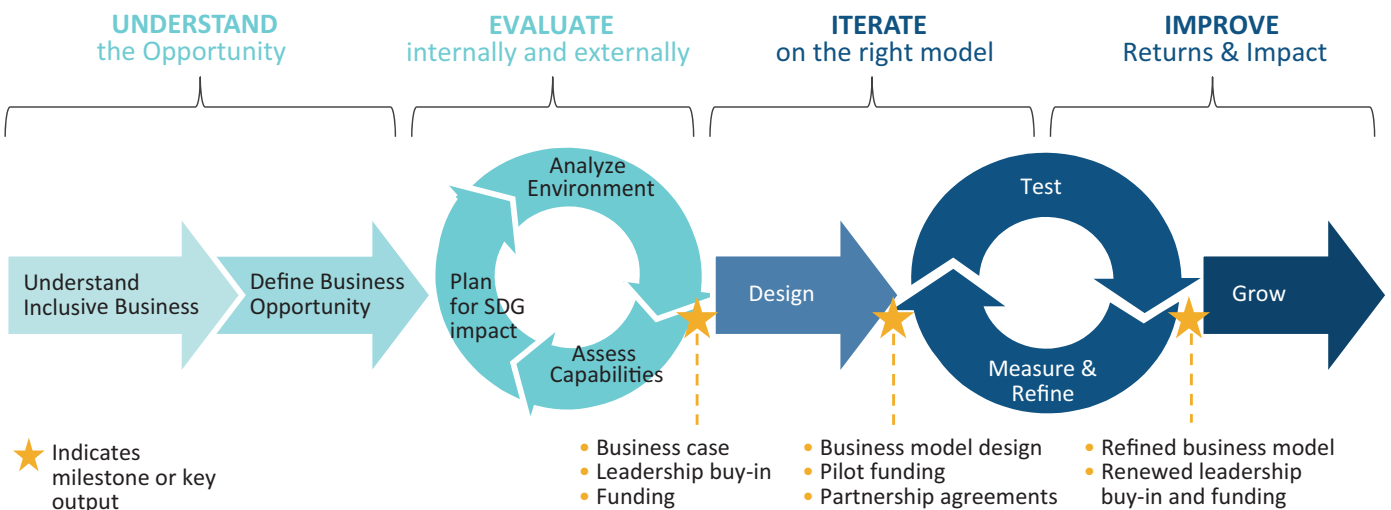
UNDERSTAND
the Opportunity

EVALUATE
internally and externally

ITERATE
on the right model

IMPROVE
Returns & Impact

Understand Inclusive Business

Define Business Opportunity

Analyze Environment

Plan for SDG impact

Assess Capabilities

Design

Test

Measure & Refine

Grow

Indicates milestone or key output

• Business case
• Leadership buy-in
• Funding

• Business model design
• Pilot funding
• Partnership agreements

• Refined business model
• Renewed leadership buy-in and funding